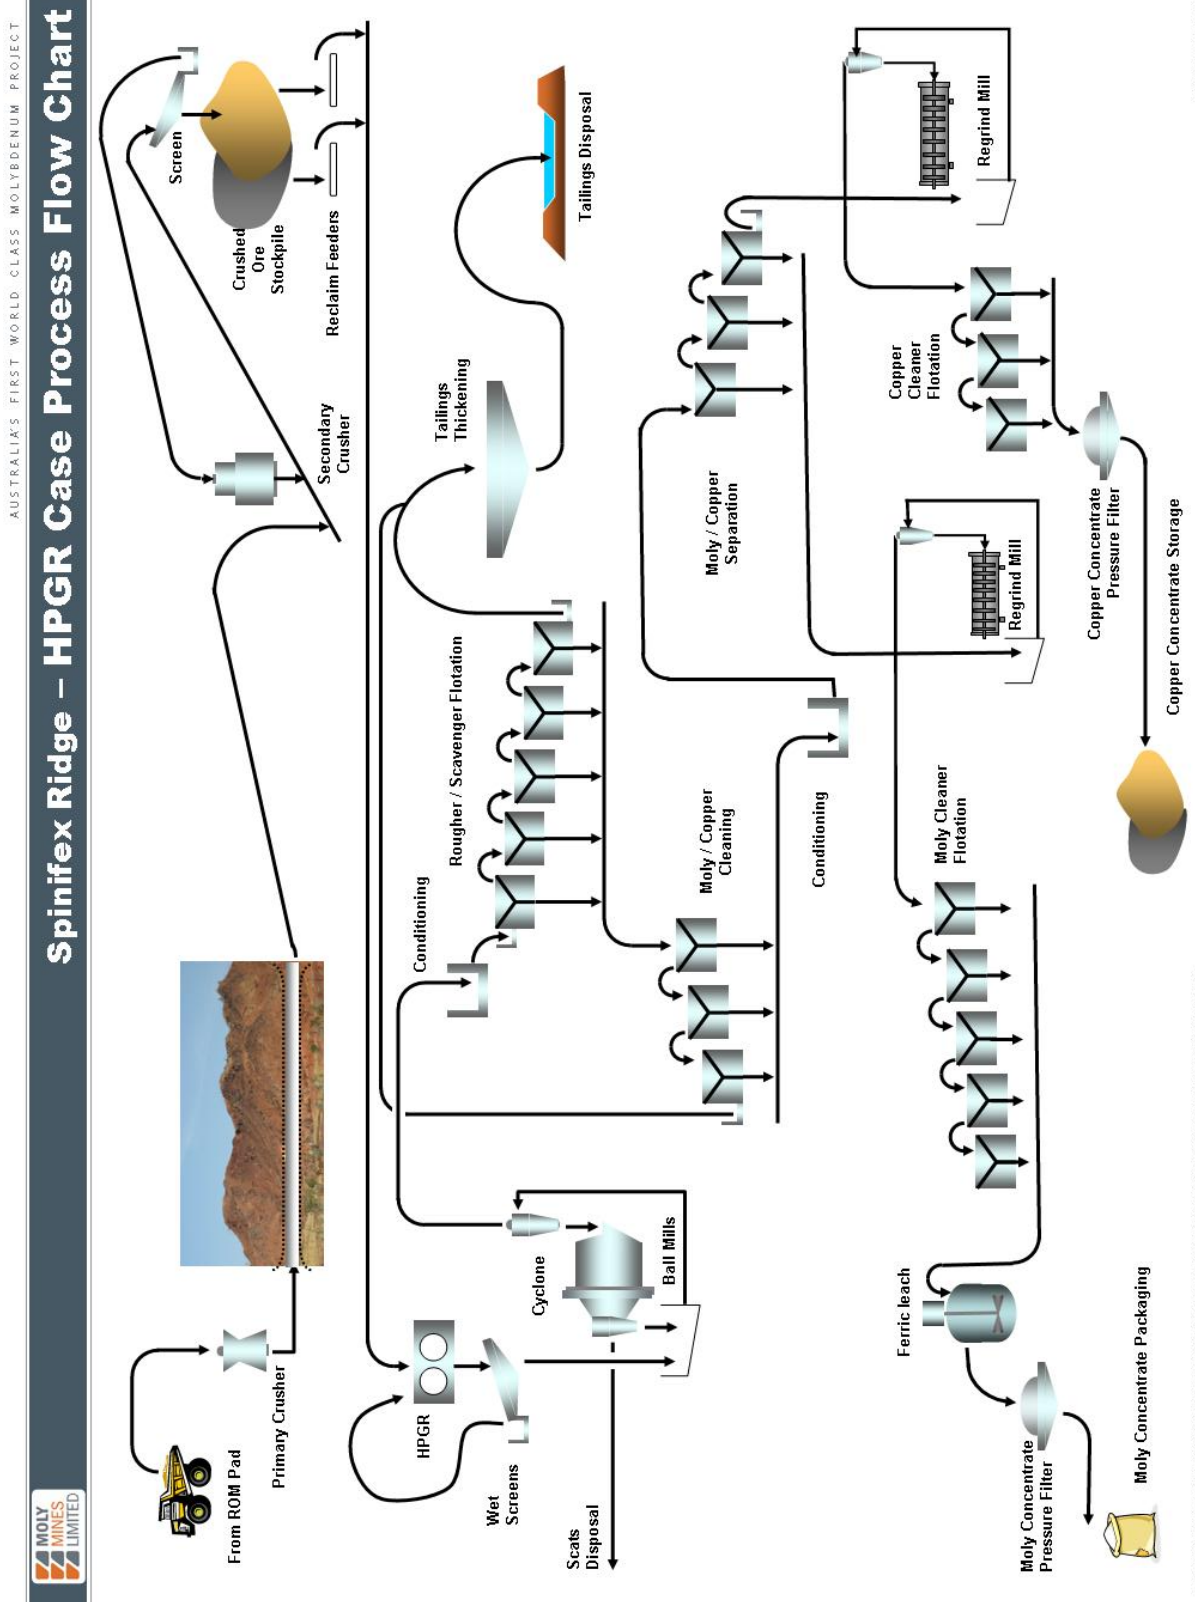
AUSTRALIA'S FIRST WORLD CLASS MOLYBDENUM PROJECT

Spinifex Ridge – HPGR Case Process Flow Chart

MOLY MINES LIMITED

From ROM Pad

Primary Crusher

Secondary Crusher

Screen

Crushed Ore Stockpile

Reclaim Feeders

HPGR

Wet Screens

Scats Disposal

Cyclone

Ball Mills

Conditioning

Rougher / Scavenger Flotation

Tailings Thickening

Tailings Disposal

Moly / Copper Cleaning

Conditioning

Moly / Copper Separation

Regrind Mill

Copper Cleaner Flotation

Regrind Mill

Copper Concentrate Pressure Filter

Copper Concentrate Storage

Moly Cleaner Flotation

Ferric leach

Moly Concentrate Pressure Filter

Moly Concentrate Packaging